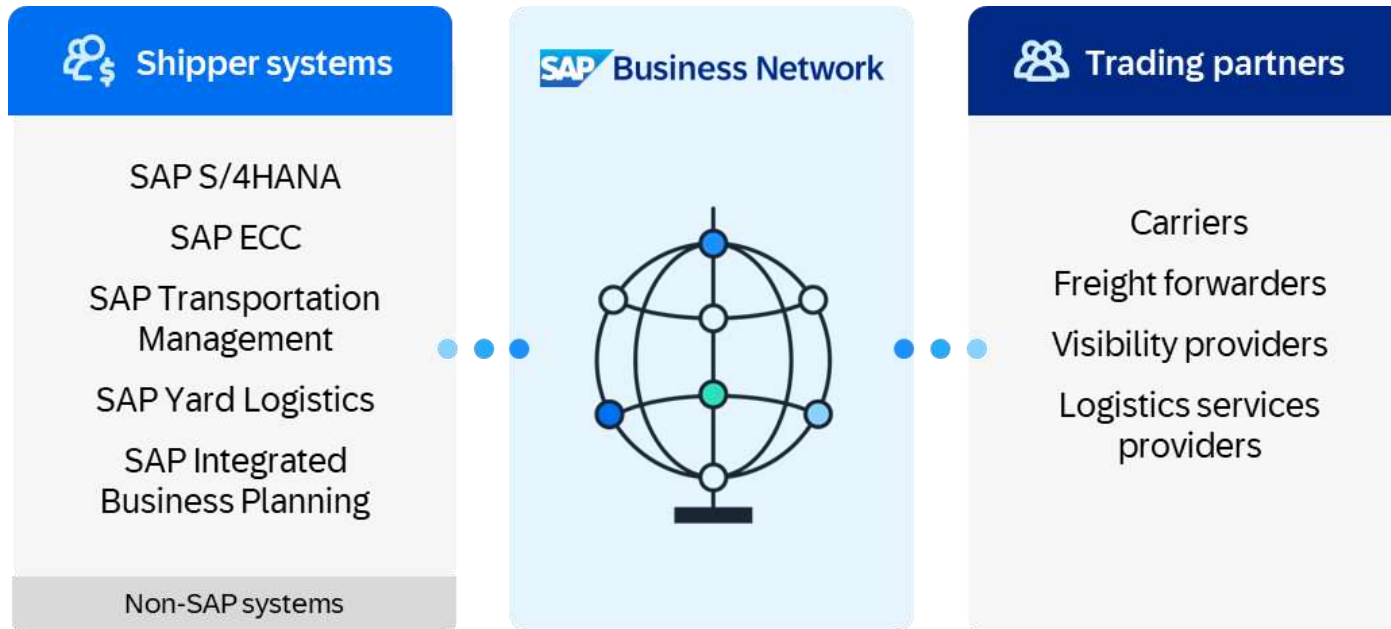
Shipper systems

SAP S/4HANA

SAP ECC

SAP Transportation Management

SAP Yard Logistics

SAP Integrated Business Planning

Non-SAP systems

SAP Business Network

Trading partners

Carriers

Freight forwarders

Visibility providers

Logistics services providers